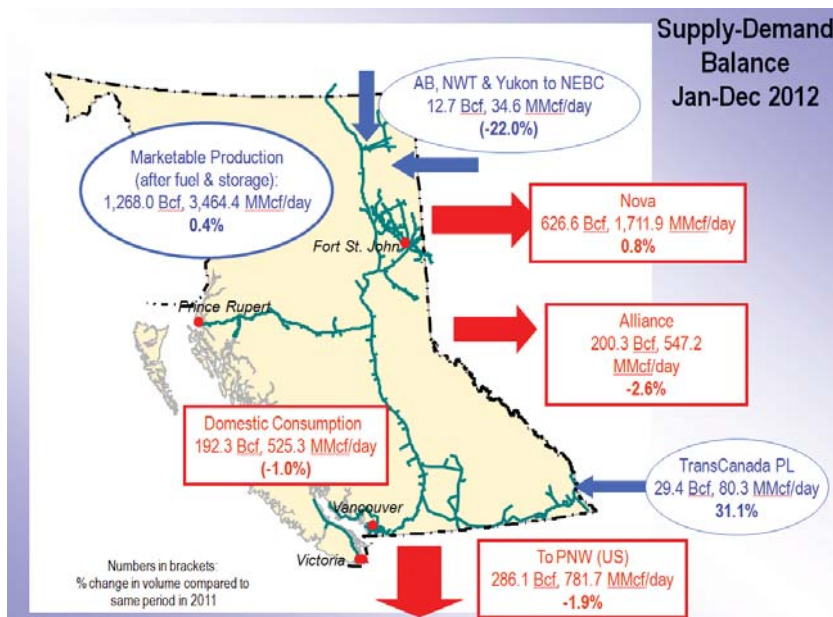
Supply-Demand Balance Jan-Dec 2012

AB, NWT & Yukon to NEBC
12.7 Bcf, 34.6 MMcf/day
(-22.0%)

Marketable Production
(after fuel & storage):
1,268.0 Bcf, 3,464.4 MMcf/day
0.4%

Nova
626.6 Bcf, 1,711.9 MMcf/day
0.8%

Fort St. John

Prince Rupert

Alliance
200.3 Bcf, 547.2 MMcf/day
-2.6%

Domestic Consumption
192.3 Bcf, 525.3 MMcf/day
(-1.0%)

TransCanada PL
29.4 Bcf, 80.3 MMcf/day
31.1%

Vancouver

Victoria

Numbers in brackets:
% change in volume compared to same period in 2011

To PNW (US)
286.1 Bcf, 781.7 MMcf/day
-1.9%